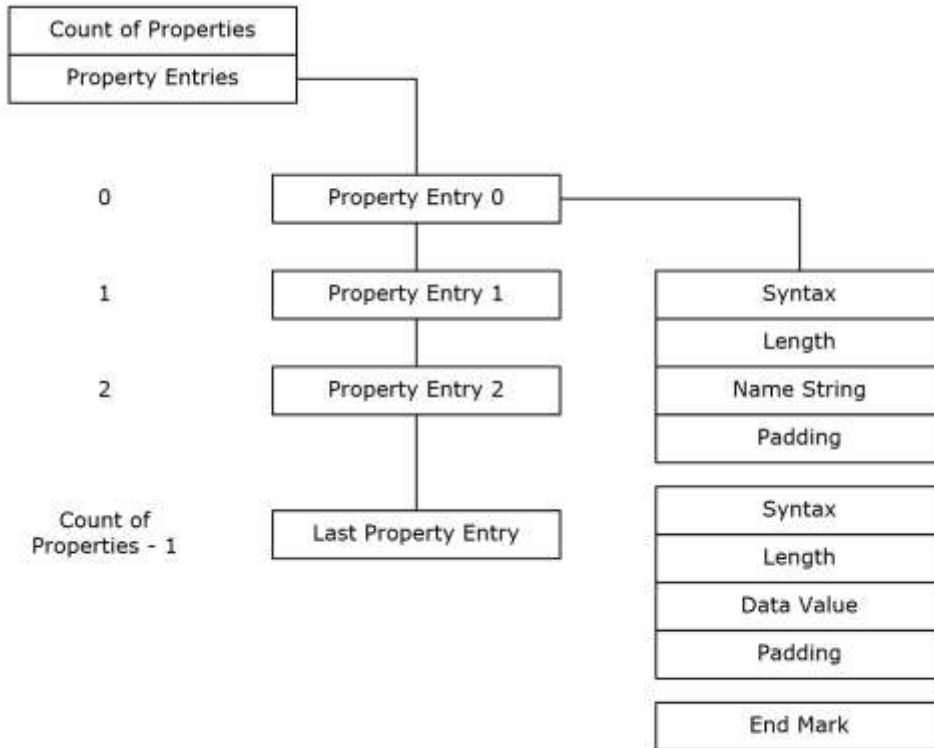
Count of Properties
Property Entries

0
Property Entry 0

1
Property Entry 1

2
Property Entry 2

Count of Properties - 1
Last Property Entry

Syntax
Length
Name String
Padding

Syntax
Length
Data Value
Padding

End Mark